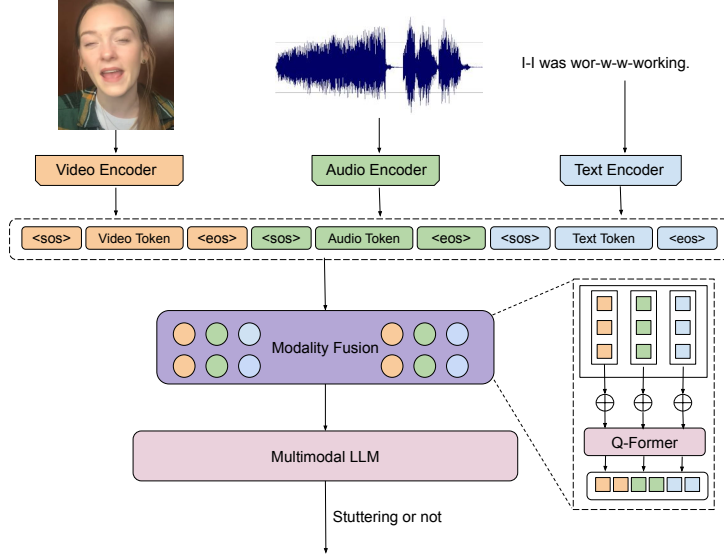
I-I was wor-w-w-working.

Video Encoder

Audio Encoder

Text Encoder

<sos> Video Token <eos> <sos> Audio Token <eos> <sos> Text Token <eos>

Modality Fusion

Q-Former

Multimodal LLM

Stuttering or not